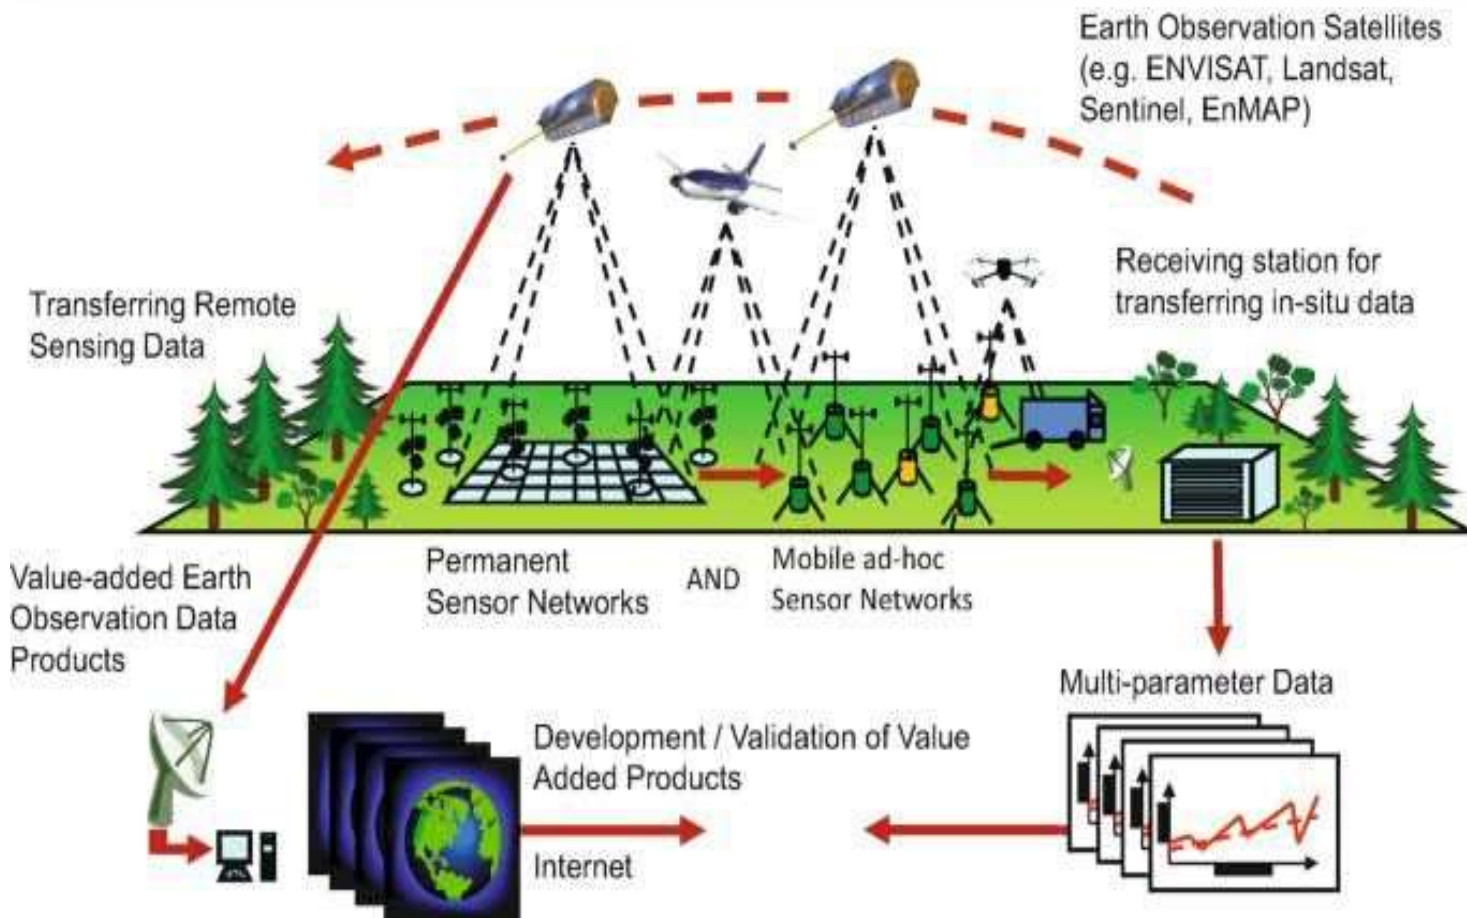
Earth Observation Satellites (e.g. ENVISAT, Landsat, Sentinel, EnMAP)

Receiving station for transferring in-situ data

Transferring Remote Sensing Data

Permanent Sensor Networks

AND

Mobile ad-hoc Sensor Networks

Value-added Earth Observation Data Products

Multi-parameter Data

Development / Validation of Value Added Products

Internet